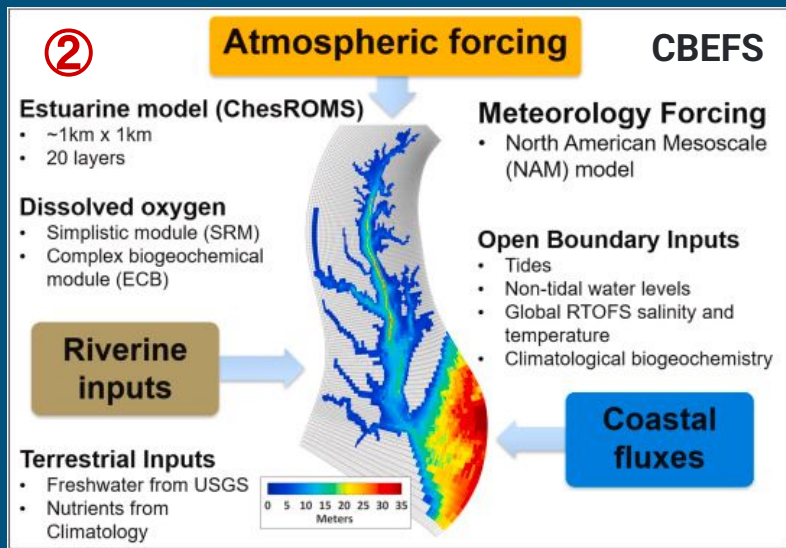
②

Atmospheric forcing

CBEFS

Estuarine model (ChesROMS)
• ~1km x 1km
• 20 layers

Dissolved oxygen
• Simplistic module (SRM)
• Complex biogeochemical module (ECB)

Riverine inputs

Terrestrial Inputs
• Freshwater from USGS
• Nutrients from Climatology

Meteorology Forcing
• North American Mesoscale (NAM) model

Open Boundary Inputs
• Tides
• Non-tidal water levels
• Global RTOFS salinity and temperature
• Climatological biogeochemistry

Coastal fluxes

0 5 10 15 20 25 30 35
Meters